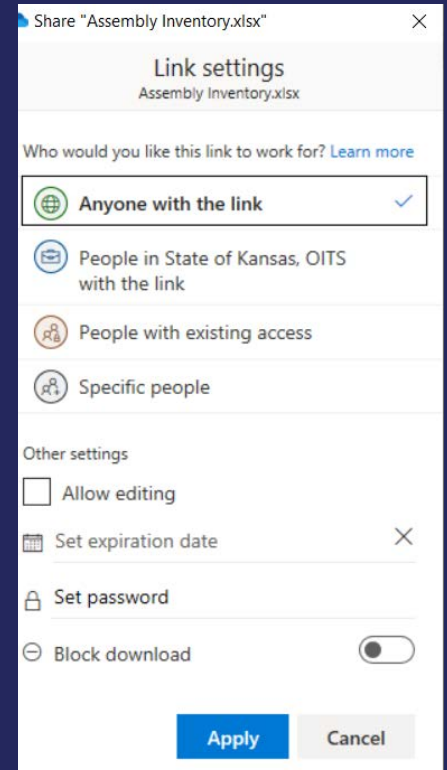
Share "Assembly Inventory.xlsx"

Link settings
Assembly Inventory.xlsx

Who would you like this link to work for? Learn more

Anyone with the link

People in State of Kansas, OITS with the link

People with existing access

Specific people

Other settings

Allow editing

Set expiration date

Set password

Block download

Apply

Cancel